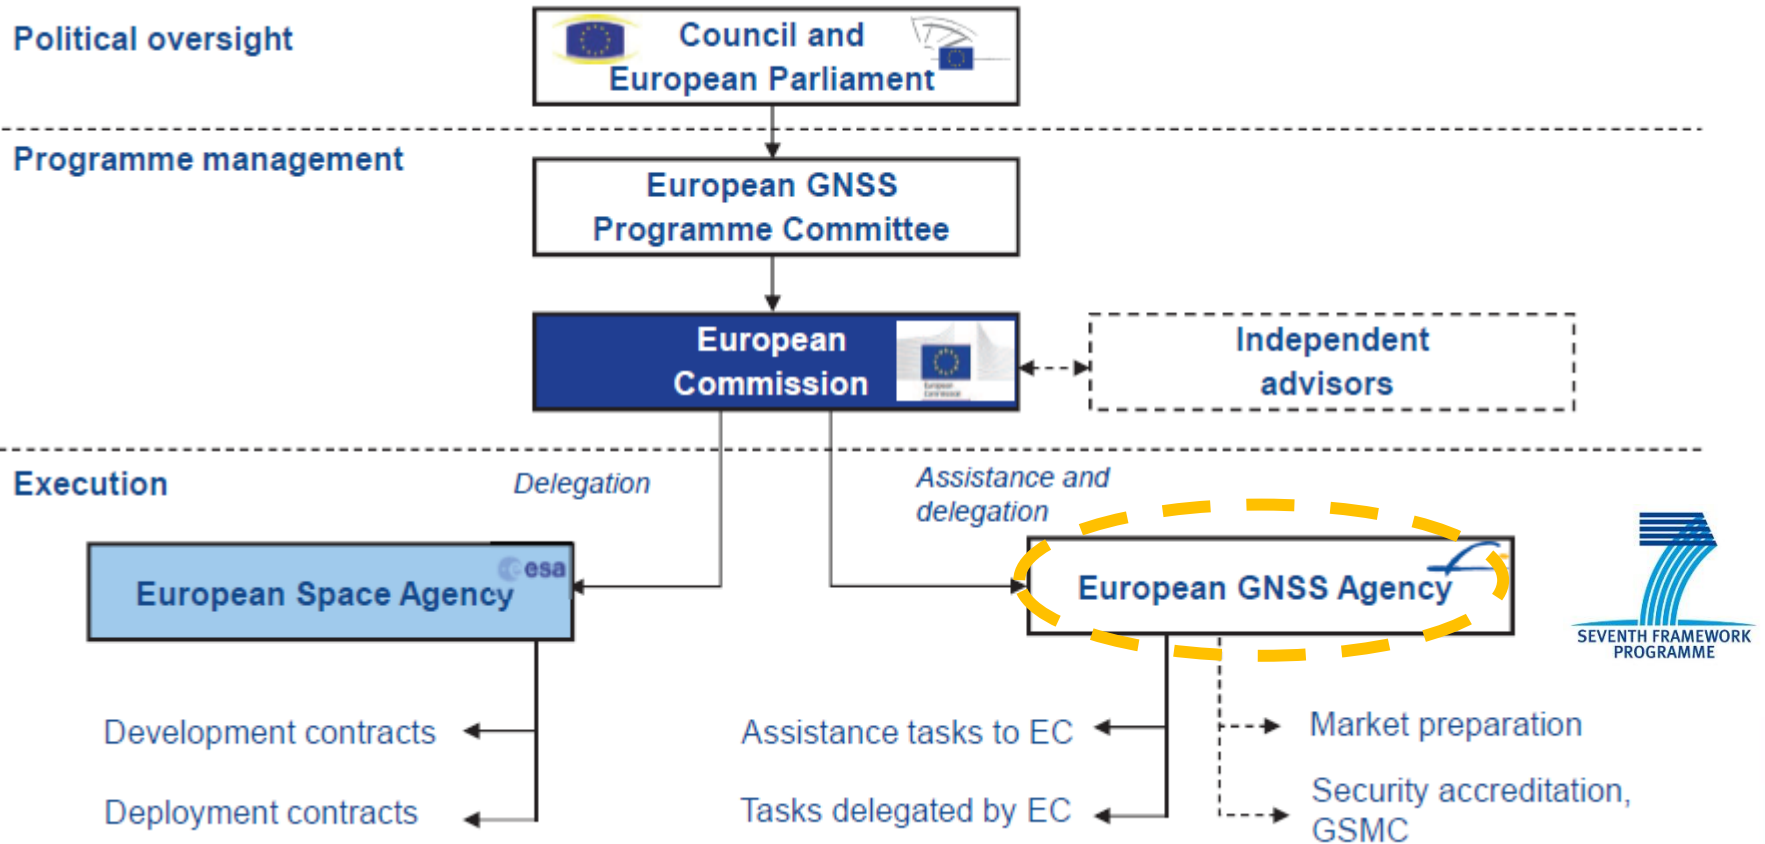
Political oversight

Council and European Parliament

Programme management

European GNSS Programme Committee

European Commission

Independent advisors

Execution

Delegation

Assistance and delegation

esa

European Space Agency

European GNSS Agency

SEVENTH FRAMEWORK PROGRAMME

Development contracts

Deployment contracts

Assistance tasks to EC

Tasks delegated by EC

Market preparation

Security accreditation, GSMC